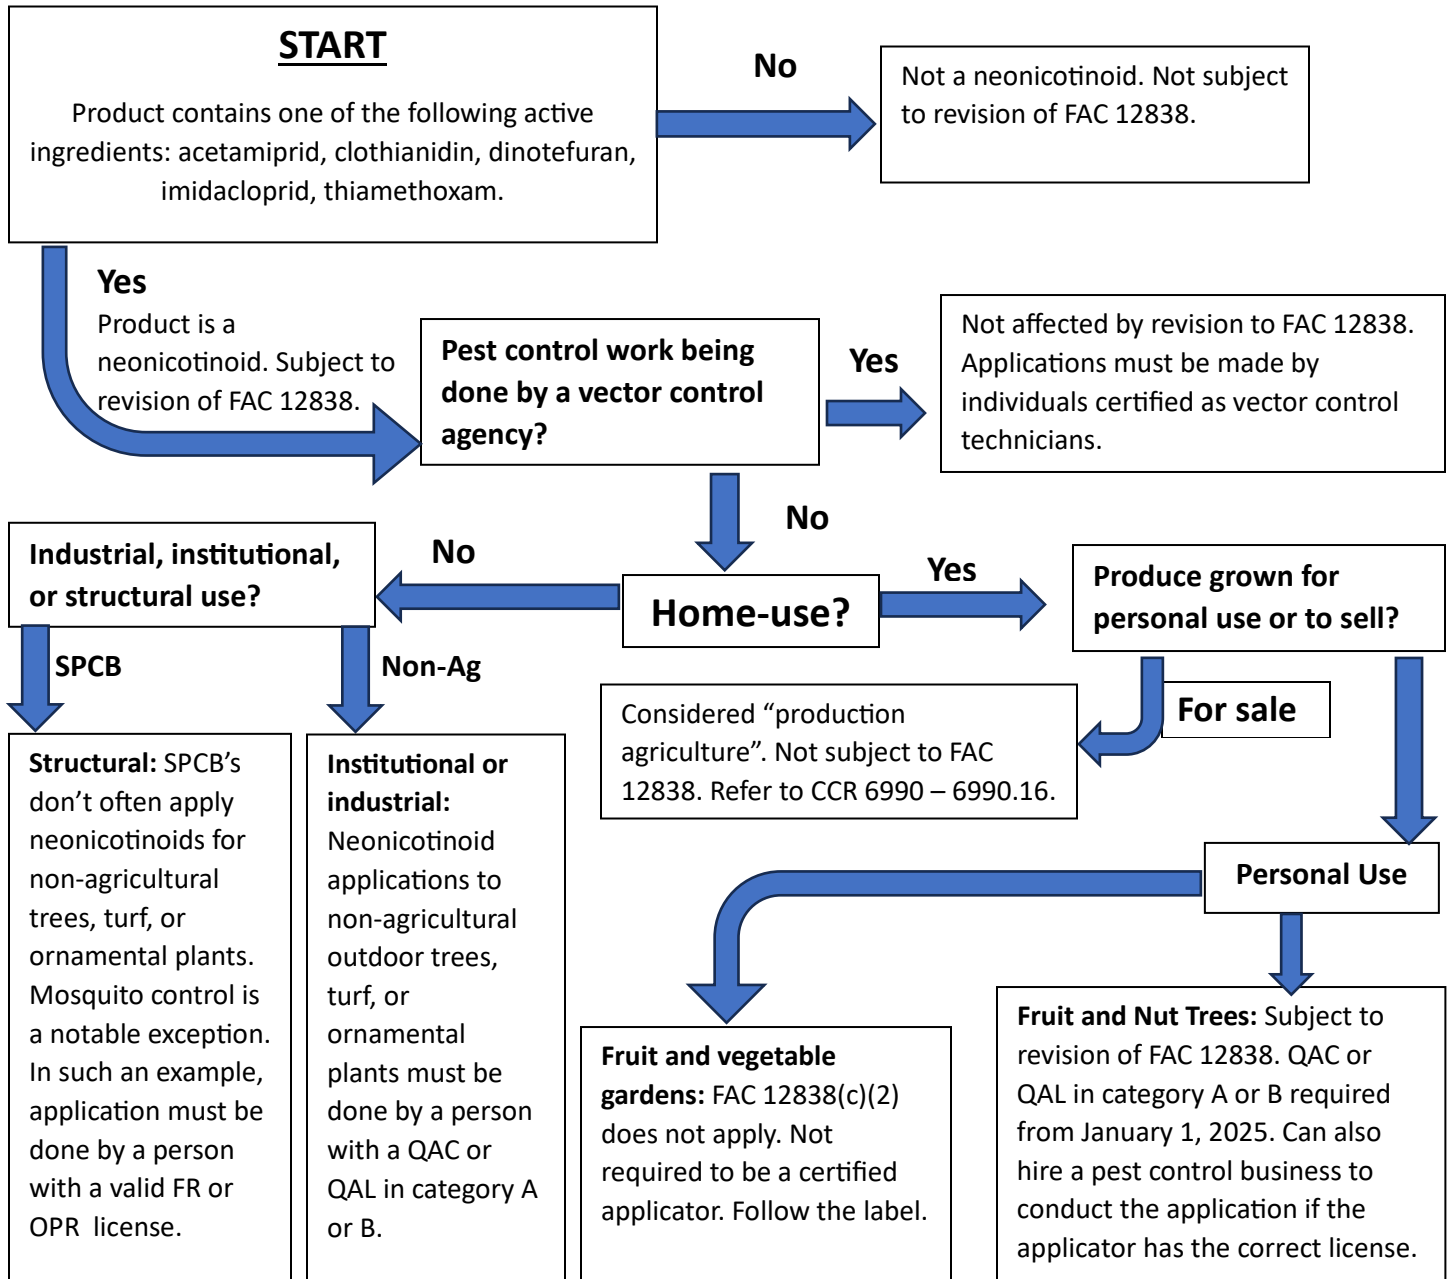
START

Product contains one of the following active ingredients: acetamiprid, clothianidin, dinotefuran, imidacloprid, thiamethoxam.

No

Not a neonicotinoid. Not subject to revision of FAC 12838.

Yes

Product is a neonicotinoid. Subject to revision of FAC 12838.

Pest control work being done by a vector control agency?

Yes

Not affected by revision to FAC 12838. Applications must be made by individuals certified as vector control technicians.

No

Industrial, institutional, or structural use?

No

Home-use?

Yes

Produce grown for personal use or to sell?

SPCB

Non-Ag

Considered "production agriculture". Not subject to FAC 12838. Refer to CCR 6990 – 6990.16.

For sale

Personal Use

Structural: SPCB's don't often apply neonicotinoids for non-agricultural trees, turf, or ornamental plants. Mosquito control is a notable exception. In such an example, application must be done by a person with a valid FR or OPR license.

Institutional or industrial: Neonicotinoid applications to non-agricultural outdoor trees, turf, or ornamental plants must be done by a person with a QAC or QAL in category A or B.

Fruit and vegetable gardens: FAC 12838(c)(2) does not apply. Not required to be a certified applicator. Follow the label.

Fruit and Nut Trees: Subject to revision of FAC 12838. QAC or QAL in category A or B required from January 1, 2025. Can also hire a pest control business to conduct the application if the applicator has the correct license.